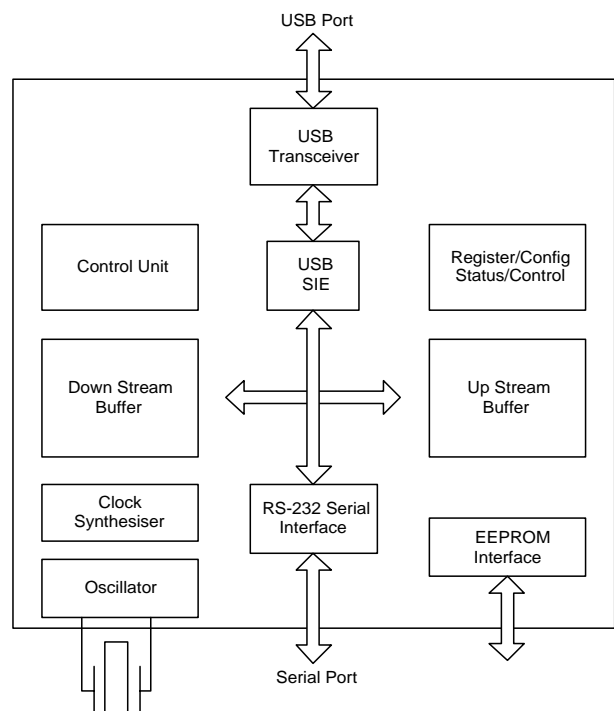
USB Port

USB Transceiver

Control Unit

USB SIE

Register/Config Status/Control

Down Stream Buffer

Up Stream Buffer

Clock Synthesiser

RS-232 Serial Interface

EEPROM Interface

Oscillator

Serial Port